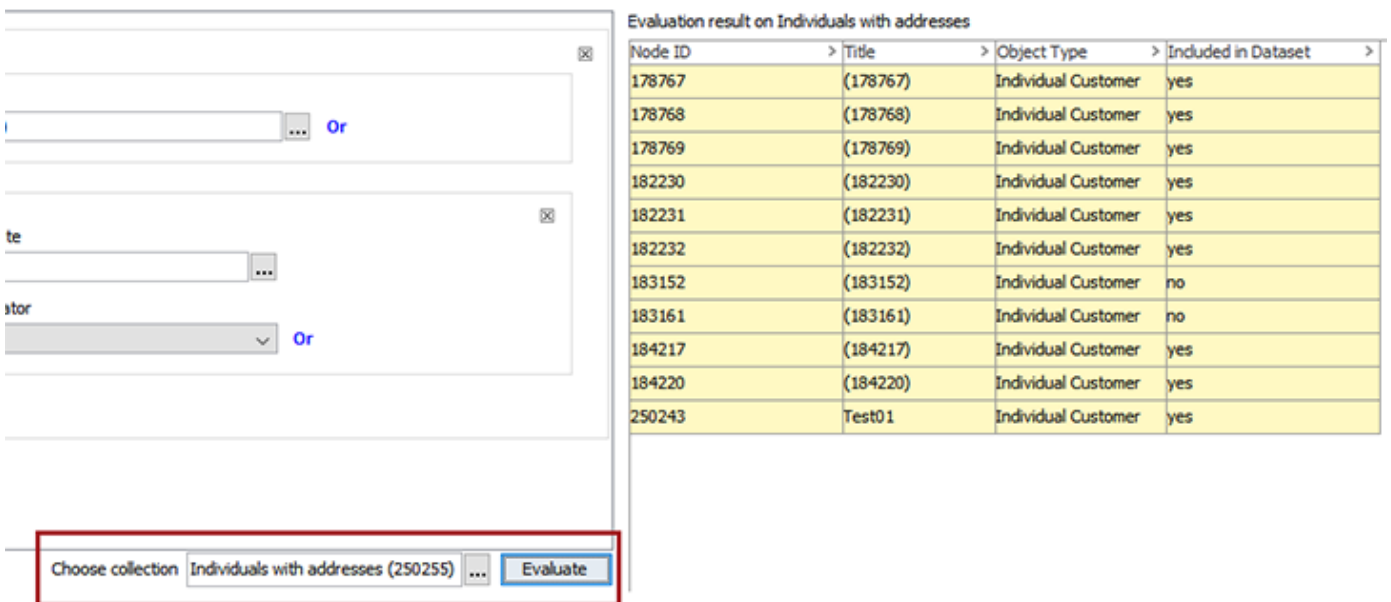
... Or

te
...

ator
Or

Choose collection Individuals with addresses (250255) ... Evaluate

Evaluation result on Individuals with addresses

| Node ID | Title | Object Type | Included in Dataset |
|---|---|---|---|
| 178767 | (178767) | Individual Customer | yes |
| 178768 | (178768) | Individual Customer | yes |
| 178769 | (178769) | Individual Customer | yes |
| 182230 | (182230) | Individual Customer | yes |
| 182231 | (182231) | Individual Customer | yes |
| 182232 | (182232) | Individual Customer | yes |
| 183152 | (183152) | Individual Customer | no |
| 183161 | (183161) | Individual Customer | no |
| 184217 | (184217) | Individual Customer | yes |
| 184220 | (184220) | Individual Customer | yes |
| 250243 | Test01 | Individual Customer | yes |